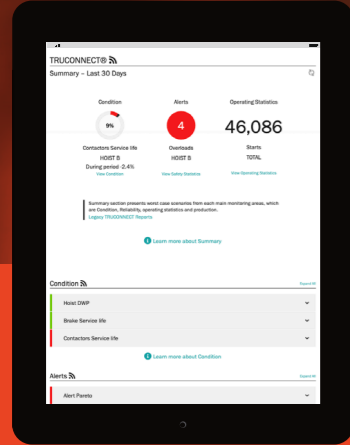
TRUCONNECT®

Summary - Last 30 Days

Condition

9%

Contactors Service life

HOIST B

During period -2.4%

View Condition

Alerts

4

Overloads

HOIST B

View Safety Statistics

Operating Statistics

46,086

Starts

TOTAL

View Operating Statistics

Summary section presents worst case scenarios from each main monitoring areas, which are Condition, Reliability, operating statistics and production.

Legacy TRUCONNECT Reports

Learn more about Summary

Condition

Expand All

Hoist DWP

Brake Service life

Contactors Service life

Learn more about Condition

Alerts

Expand All

Alert Pareto